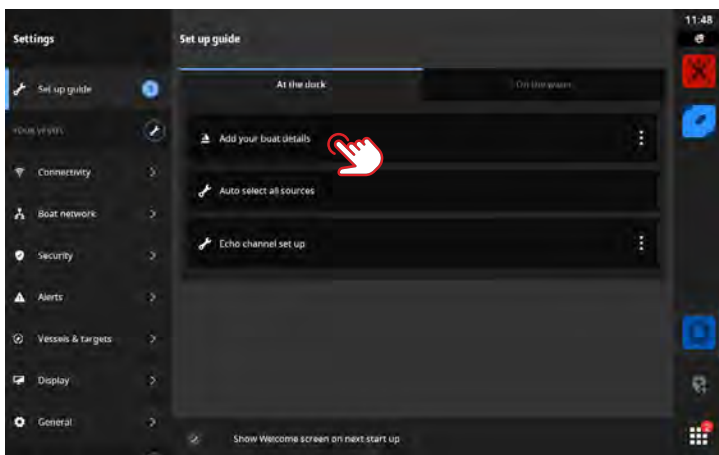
Settings

Set up guide

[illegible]

Connectivity

Boat network

Security

Alerts

Vessels & targets

Display

General

Set up guide

At the dock

On the water

Add your boat details

Auto select all sources

Echo channel set up

Show Welcome screen on next start up

11:48